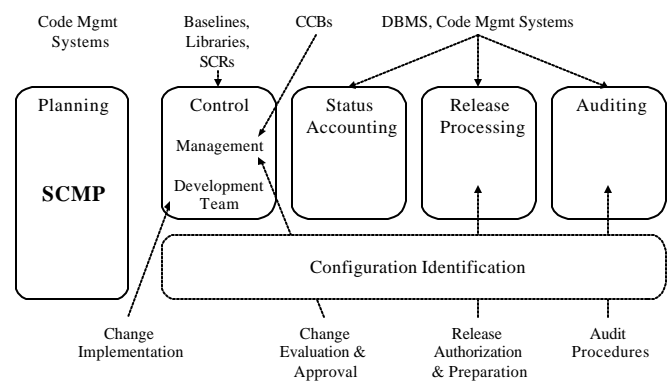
Code Mgmt Systems

Baselines, Libraries, SCRs

CCBs

DBMS, Code Mgmt Systems

Planning

SCMP

Control

Management

Development Team

Status Accounting

Release Processing

Auditing

Configuration Identification

Change Implementation

Change Evaluation & Approval

Release Authorization & Preparation

Audit Procedures